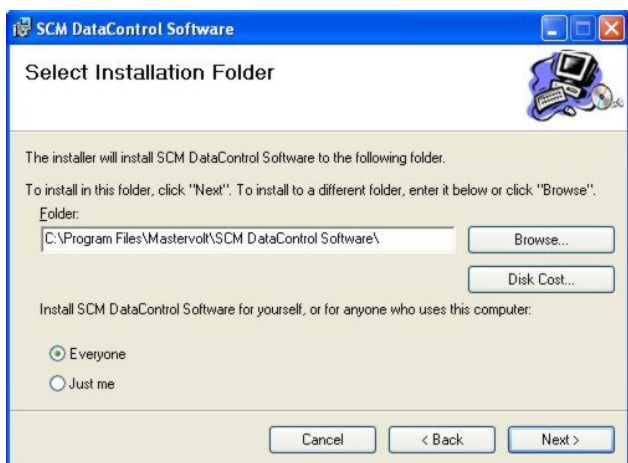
SCM DataControl Software

Select Installation Folder

The installer will install SCM DataControl Software to the following folder.

To install in this folder, click "Next". To install to a different folder, enter it below or click "Browse".

Folder:

C:\Program Files\Mastervolt\SCM DataControl Software\

Browse...

Disk Cost...

Install SCM DataControl Software for yourself, or for anyone who uses this computer:

Everyone

Just me

Cancel

< Back

Next >